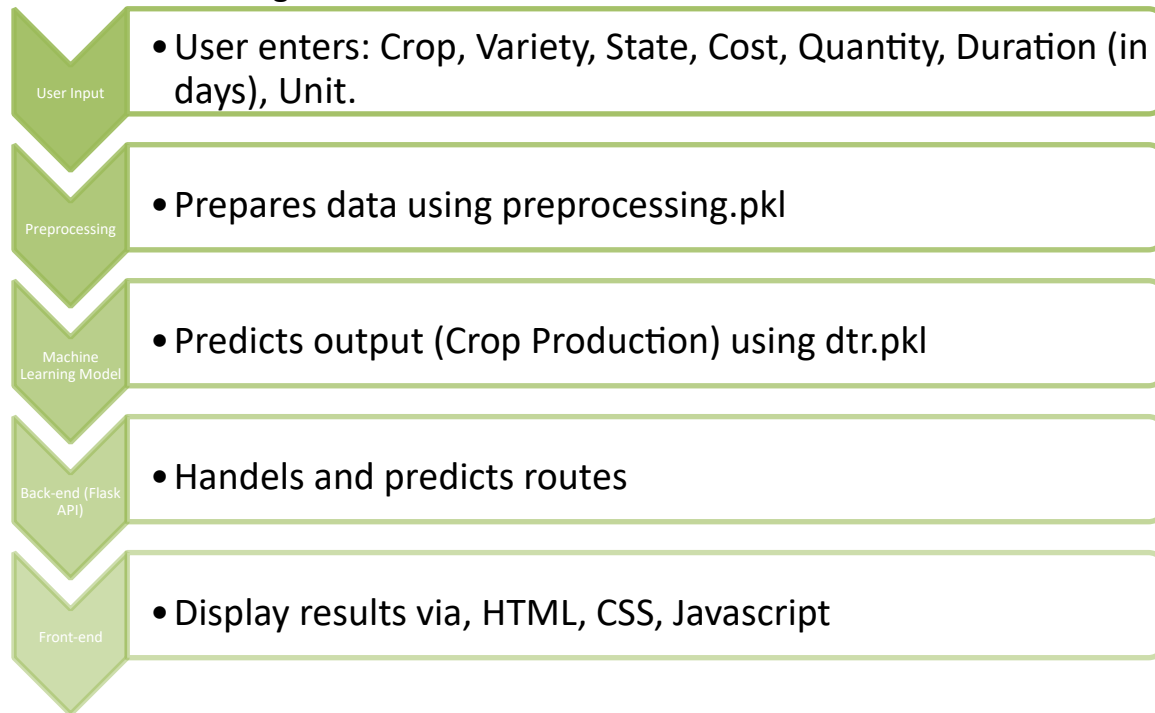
User Input

• User enters: Crop, Variety, State, Cost, Quantity, Duration (in days), Unit.

Preprocessing

• Prepares data using preprocessing.pkl

Machine Learning Model

• Predicts output (Crop Production) using dtr.pkl

Back-end (Flask API)

• Handels and predicts routes

Front-end

• Display results via, HTML, CSS, Javascript